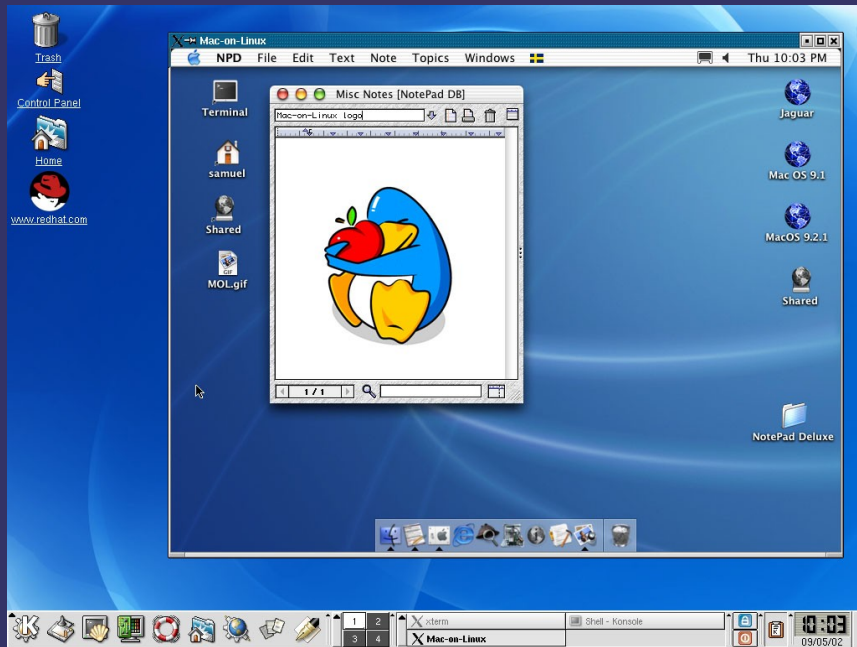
Trash

Control Panel

Home

www.redhat.com

Mac-on-Linux

NPD File Edit Text Note Topics Windows

Thu 10:03 PM

Terminal

samuel

Shared

MOL.gif

Misc Notes [NotePad DB]

Mac-on-Linux logo

1 / 1

Jaguar

Mac OS 9.1

MacOS 9.2.1

Shared

NotePad Deluxe

1 2 3 4

xterm

Mac-on-Linux

Shell - Konsole

10:03

09/05/02